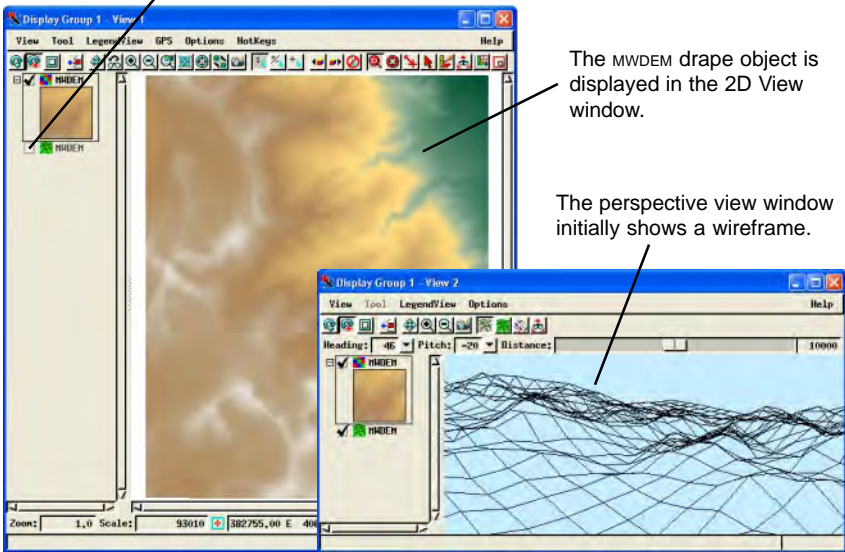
Display Group 1 - View 1

View Tool LegendView GPS Options HotKeys Help

MWDEM

MWDEM

Zoom: 1.0 Scale: 93010 382755.00 E 40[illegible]

The MWDEM drape object is displayed in the 2D View window.

The perspective view window initially shows a wireframe.

Display Group 1 - View 2

View Tool LegendView Options Help

Heading: 46 Pitch: -20 Distance: 10000

MWDEM

MWDEM